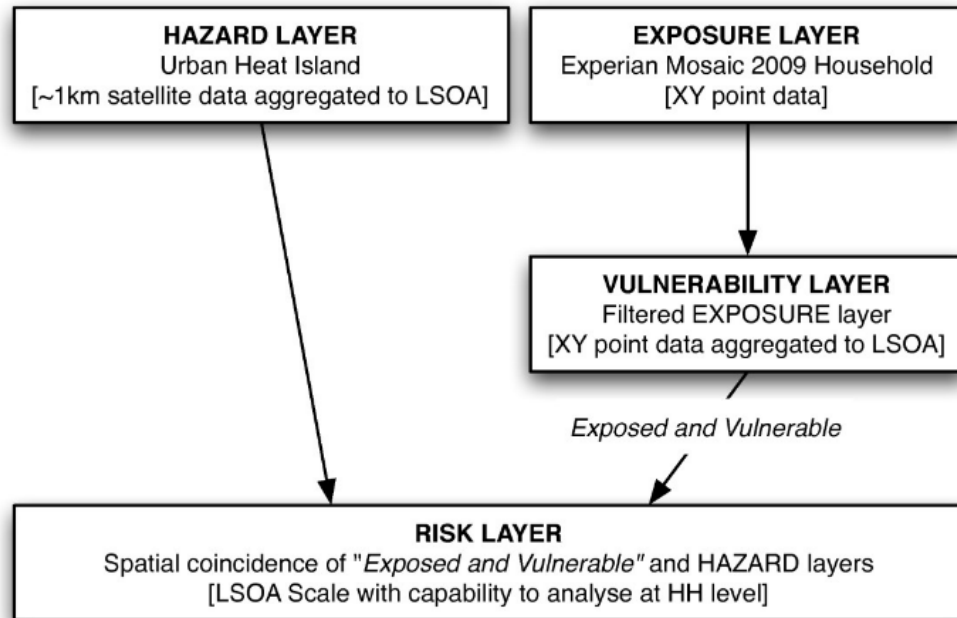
HAZARD LAYER
Urban Heat Island
[~1km satellite data aggregated to LSOA]

EXPOSURE LAYER
Experian Mosaic 2009 Household
[XY point data]

VULNERABILITY LAYER
Filtered EXPOSURE layer
[XY point data aggregated to LSOA]

Exposed and Vulnerable

RISK LAYER
Spatial coincidence of "Exposed and Vulnerable" and HAZARD layers
[LSOA Scale with capability to analyse at HH level]